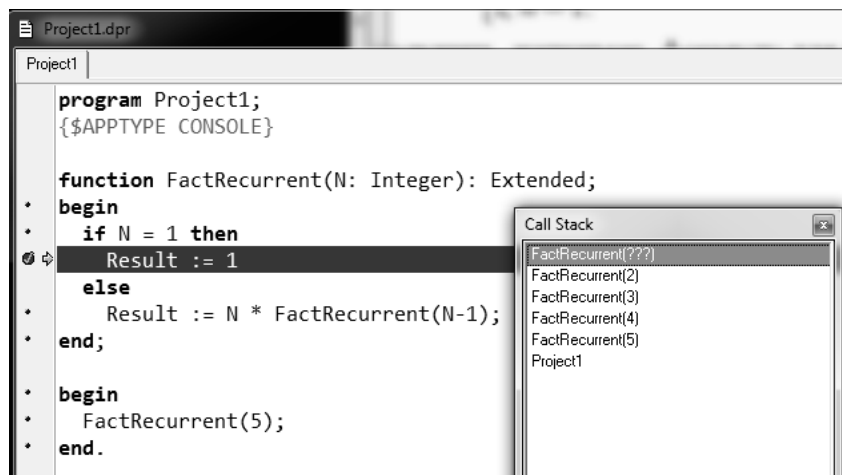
Project1.dpr

Project1

program Project1;
{$APPTYPE CONSOLE}

function FactRecurrent(N: Integer): Extended;
begin
  if N = 1 then
    Result := 1
  else
    Result := N * FactRecurrent(N-1);
end;

begin
  FactRecurrent(5);
end.

Call Stack

FactRecurrent(???)
FactRecurrent(2)
FactRecurrent(3)
FactRecurrent(4)
FactRecurrent(5)
Project1